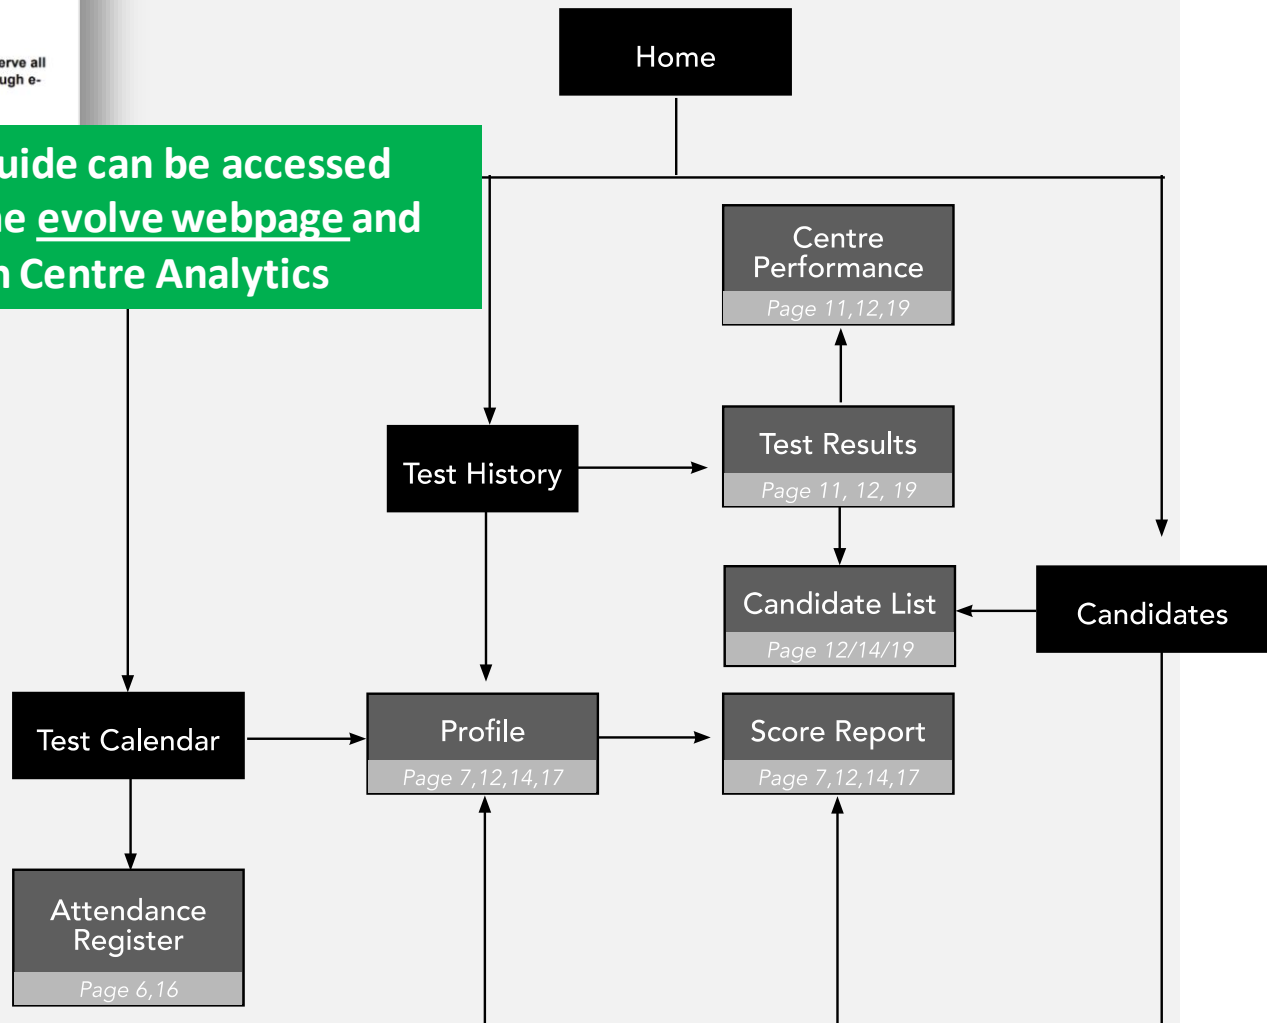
erve all
ugh e-

uide can be accessed
e evolve webpage and
n Centre Analytics

Home

Centre Performance
Page 11,12,19

Test History

Test Results
Page 11, 12, 19

Candidate List
Page 12/14/19

Candidates

Test Calendar

Profile
Page 7,12,14,17

Score Report
Page 7,12,14,17

Attendance Register
Page 6,16